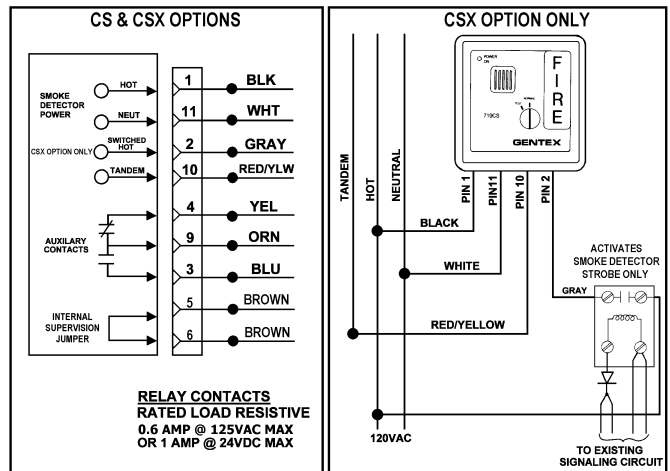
CS & CSX OPTIONS

SMOKE DETECTOR POWER
HOT
NEUT
SWITCHED HOT
CSX OPTION ONLY
TANDEM
AUXILARY CONTACTS
INTERNAL SUPERVISION JUMPER

1 BLK
11 WHT
2 GRAY
10 RED/YLW
4 YEL
9 ORN
3 BLU
5 BROWN
6 BROWN

RELAY CONTACTS
RATED LOAD RESISTIVE
0.6 AMP @ 125VAC MAX
OR 1 AMP @ 24VDC MAX

CSX OPTION ONLY

POWER ON
F
I
R
E
710CS
GENTEX

TANDEM
HOT
NEUTRAL
PIN 1
PIN11
PIN 10
PIN 2
BLACK
WHITE
RED/YELLOW
GRAY
ACTIVATES SMOKE DETECTOR STROBE ONLY
120VAC
TO EXISTING SIGNALING CIRCUIT